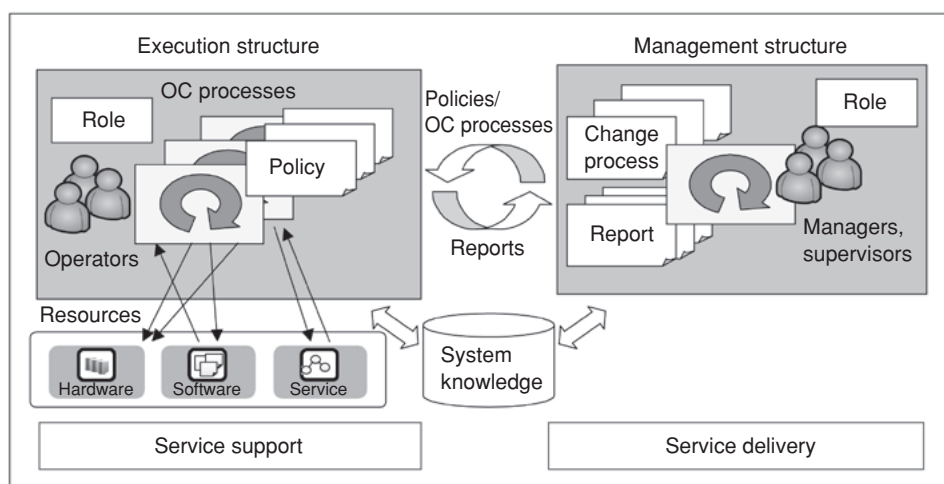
Execution structure

OC processes

Role

Policy

Operators

Policies/
OC processes

Reports

Management structure

Role

Change process

Report

Managers, supervisors

Resources

Hardware

Software

Service

System knowledge

Service support

Service delivery